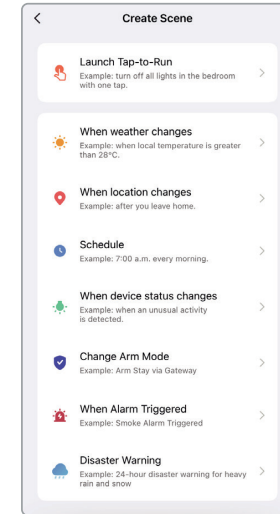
Create Scene

Launch Tap-to-Run
Example: turn off all lights in the bedroom with one tap.

When weather changes
Example: when local temperature is greater than 28°C.

When location changes
Example: after you leave home.

Schedule
Example: 7:00 a.m. every morning.

When device status changes
Example: when an unusual activity is detected.

Change Arm Mode
Example: Arm Stay via Gateway

When Alarm Triggered
Example: Smoke Alarm Triggered

Disaster Warning
Example: 24-hour disaster warning for heavy rain and snow